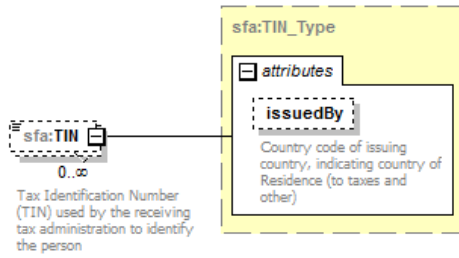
sfa:TIN_Type

attributes

issuedBy

Country code of issuing country, indicating country of Residence (to taxes and other)

sfa:TIN

0..∞

Tax Identification Number (TIN) used by the receiving tax administration to identify the person